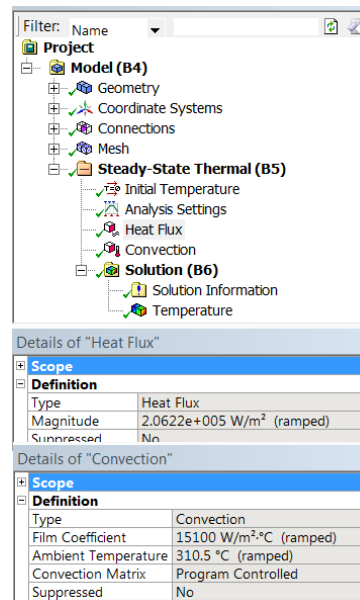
Filter: Name

Project
Model (B4)
Geometry
Coordinate Systems
Connections
Mesh
Steady-State Thermal (B5)
Initial Temperature
Analysis Settings
Heat Flux
Convection
Solution (B6)
Solution Information
Temperature

Details of "Heat Flux"

Scope
Definition

| Type | Heat Flux |
|---|---|
| Magnitude | 2.0622e+005 W/m² (ramped) |
| Suppressed | No |

Details of "Convection"

Scope
Definition

| Type | Convection |
|---|---|
| Film Coefficient | 15100 W/m²·°C (ramped) |
| Ambient Temperature | 310.5 °C (ramped) |
| Convection Matrix | Program Controlled |
| Suppressed | No |